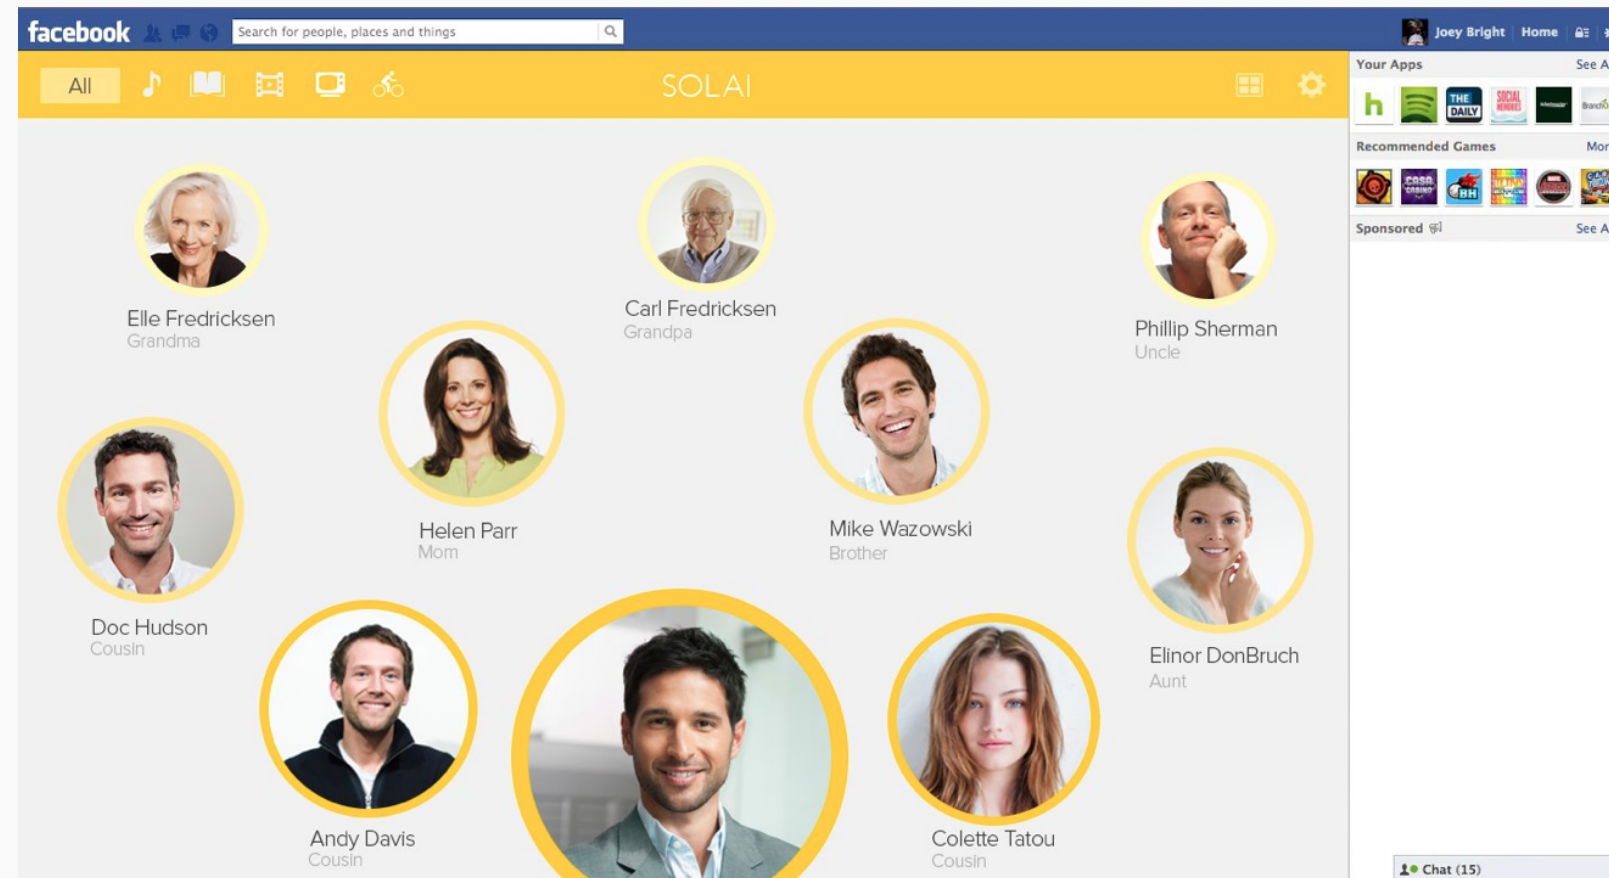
facebook Search for people, places and things Joey Bright Home

All SOLAI

Your Apps See A

Recommended Games Mor

Sponsored See A

Elle Fredricksen
Grandma

Carl Fredricksen
Grandpa

Phillip Sherman
Uncle

Helen Parr
Mom

Mike Wazowski
Brother

Doc Hudson
Cousin

Elinor DonBruch
Aunt

Andy Davis
Cousin

Colette Tatou
Cousin

Chat (15)